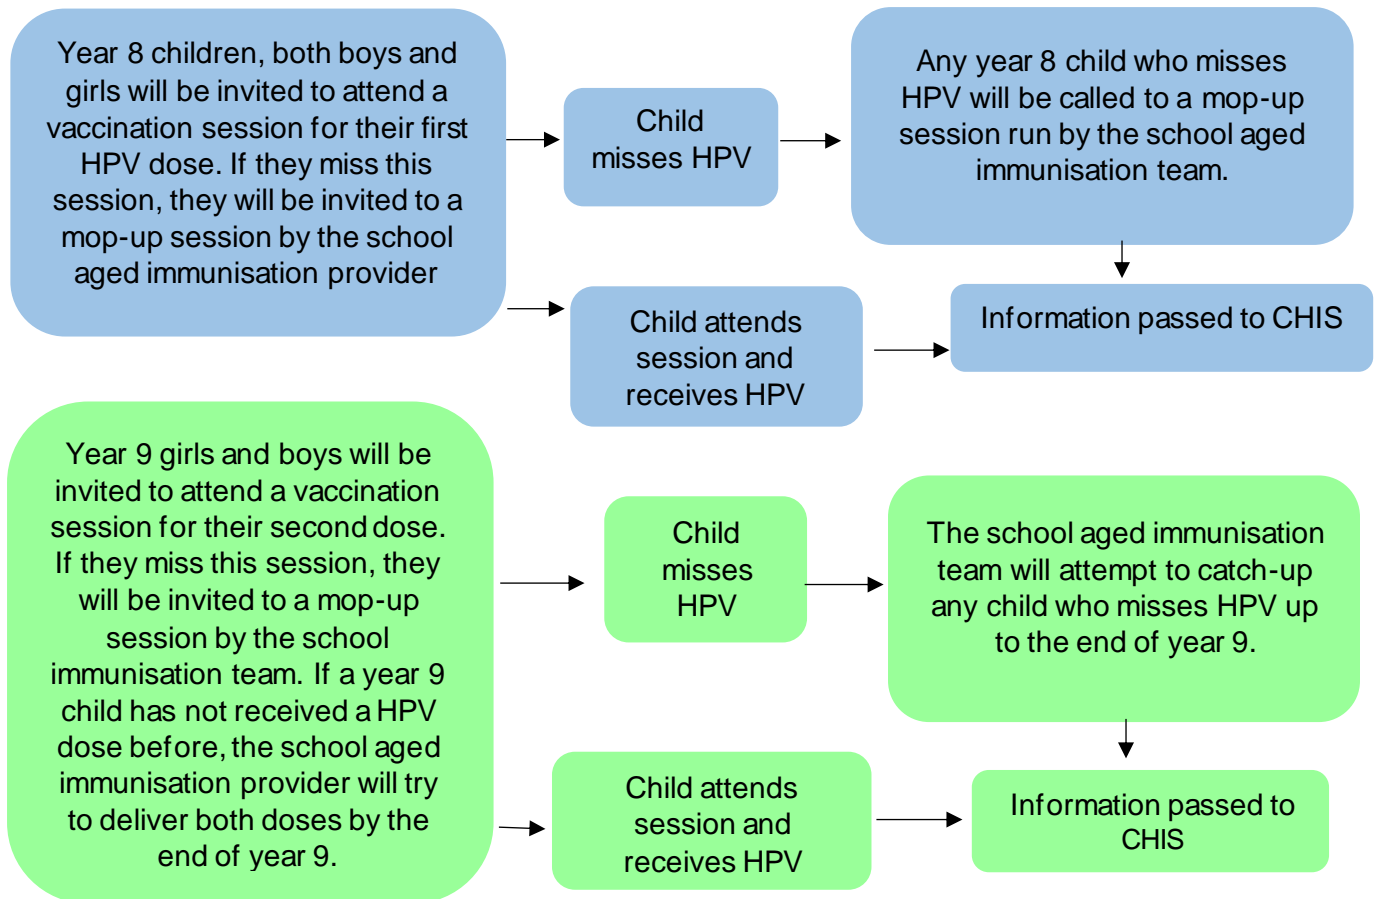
Year 8 children, both boys and girls will be invited to attend a vaccination session for their first HPV dose. If they miss this session, they will be invited to a mop-up session by the school aged immunisation provider

Child misses HPV

Any year 8 child who misses HPV will be called to a mop-up session run by the school aged immunisation team.

Child attends session and receives HPV

Information passed to CHIS

Year 9 girls and boys will be invited to attend a vaccination session for their second dose. If they miss this session, they will be invited to a mop-up session by the school immunisation team. If a year 9 child has not received a HPV dose before, the school aged immunisation provider will try to deliver both doses by the end of year 9.

Child misses HPV

The school aged immunisation team will attempt to catch-up any child who misses HPV up to the end of year 9.

Child attends session and receives HPV

Information passed to CHIS